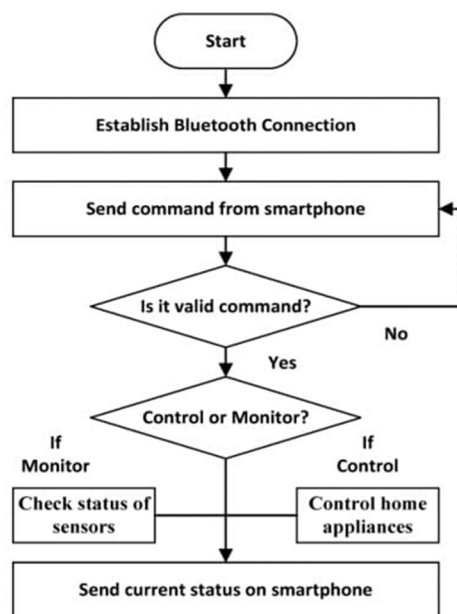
Start

Establish Bluetooth Connection

Send command from smartphone

Is it valid command?

No

Yes

Control or Monitor?

If Monitor

If Control

Check status of sensors

Control home appliances

Send current status on smartphone